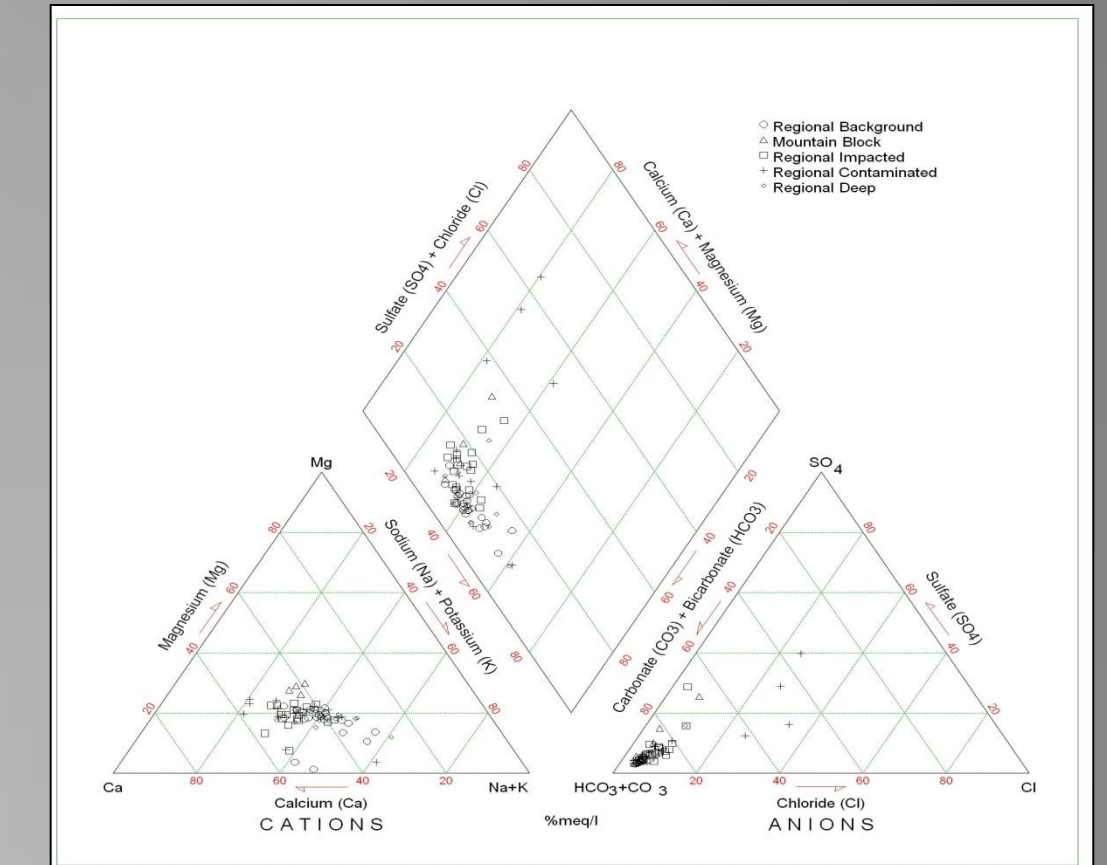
○ Regional Background
△ Mountain Block
□ Regional Impacted
+ Regional Contaminated
◦ Regional Deep

Sulfate (SO4) + Chloride (Cl)
Calcium (Ca) + Magnesium (Mg)
80
60
40
20
80
60
40
20
20
40
60
80
20
40
60
80

Mg
Magnesium (Mg)
Sodium (Na) + Potassium (K)
20
40
60
80
20
40
60
80
80
60
40
20
Ca
Na+K
Calcium (Ca)
CATIONS

%meq/l

$SO_4$
Carbonate (CO3) + Bicarbonate (HCO3)
Sulfate (SO4)
80
60
40
20
20
40
60
80
20
40
60
80
$HCO_3+CO_3$
Cl
Chloride (Cl)
ANIONS